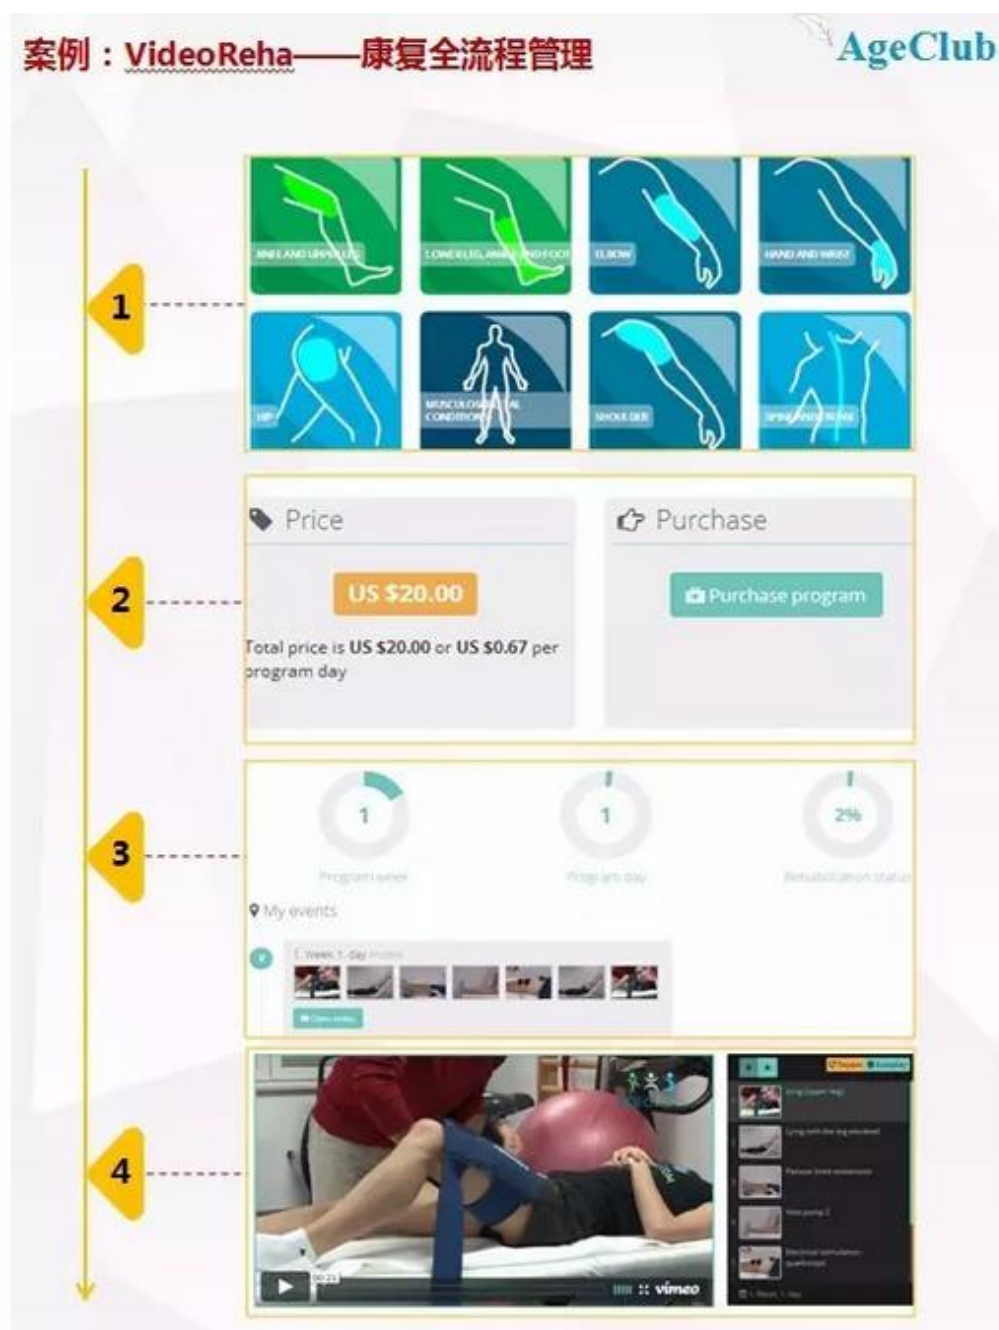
案例：VideoReha——康复全流程管理

AgeClub

1

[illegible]

LOWER LEG, ANKLE AND FOOT

ELBOW

HAND AND WRIST

HIP

MUSCULOSKELETAL CONDITIONS

SHOULDER

SPINE AND BACK

2

Price

US $20.00

Total price is US $20.00 or US $0.67 per program day

Purchase

Purchase program

3

1

Program week

1

Program day

2%

Rehabilitation status

My events

1. Week, 1. Day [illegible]

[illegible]

4

00:23

vimeo

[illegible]